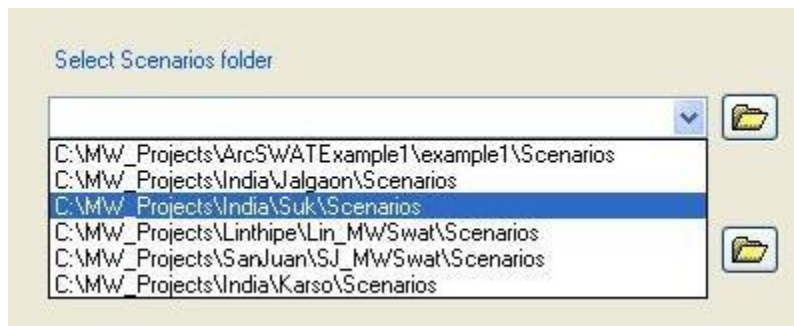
Select Scenarios folder

C:\MW_Projects\ArcSWATExample1\example1\Scenarios
C:\MW_Projects\India\Jalgaon\Scenarios
C:\MW_Projects\India\Suk\Scenarios
C:\MW_Projects\Linthipe\Lin_MWSwat\Scenarios
C:\MW_Projects\SanJuan\SJ_MWSwat\Scenarios
C:\MW_Projects\India\Karso\Scenarios